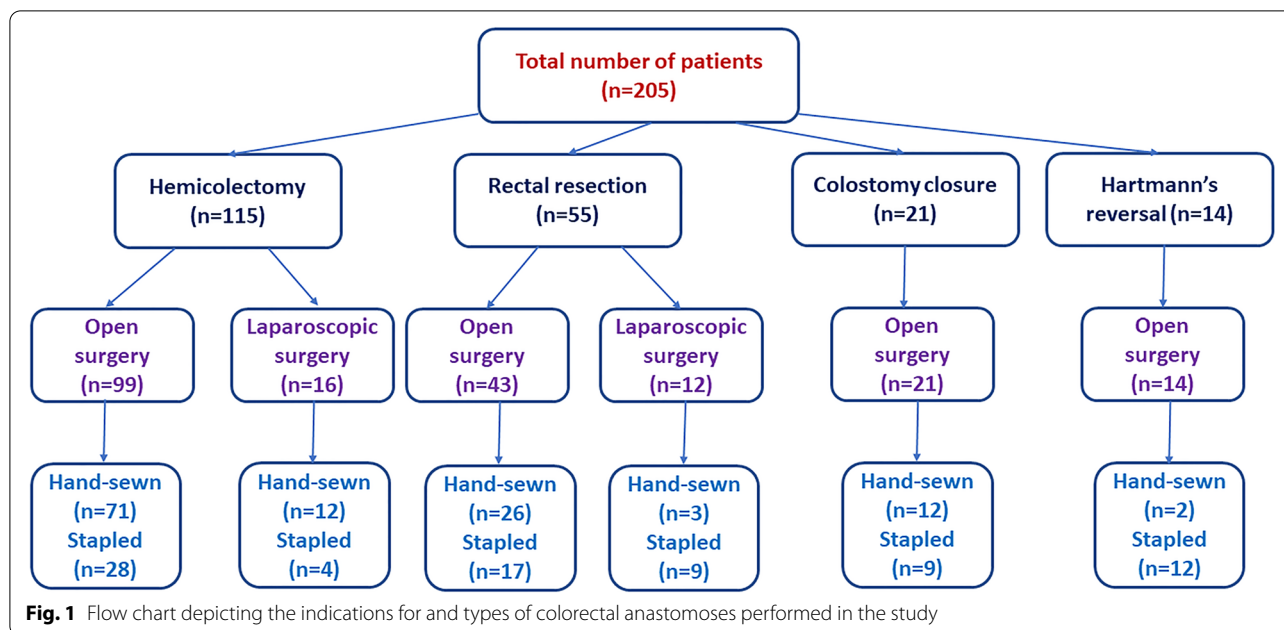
Total number of patients (n=205)

Hemicolectomy (n=115)

Rectal resection (n=55)

Colostomy closure (n=21)

Hartmann's reversal (n=14)

Open surgery (n=99)

Laparoscopic surgery (n=16)

Open surgery (n=43)

Laparoscopic surgery (n=12)

Open surgery (n=21)

Open surgery (n=14)

Hand-sewn (n=71) Stapled (n=28)

Hand-sewn (n=12) Stapled (n=4)

Hand-sewn (n=26) Stapled (n=17)

Hand-sewn (n=3) Stapled (n=9)

Hand-sewn (n=12) Stapled (n=9)

Hand-sewn (n=2) Stapled (n=12)

**Fig. 1** Flow chart depicting the indications for and types of colorectal anastomoses performed in the study